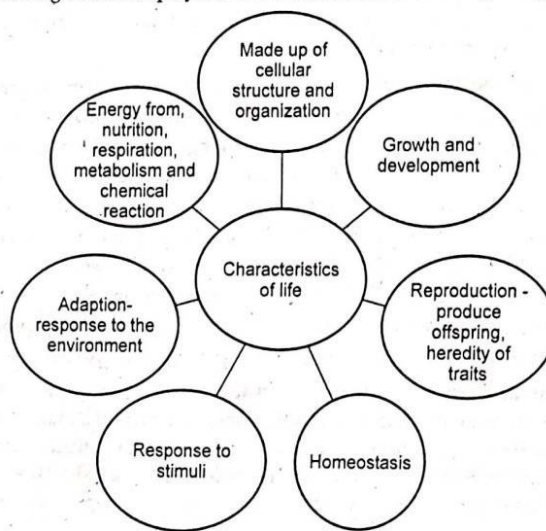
Made up of cellular structure and organization

Energy from, nutrition, respiration, metabolism and chemical reaction

Growth and development

Characteristics of life

Adaption- response to the environment

Reproduction - produce offspring, heredity of traits

Response to stimuli

Homeostasis